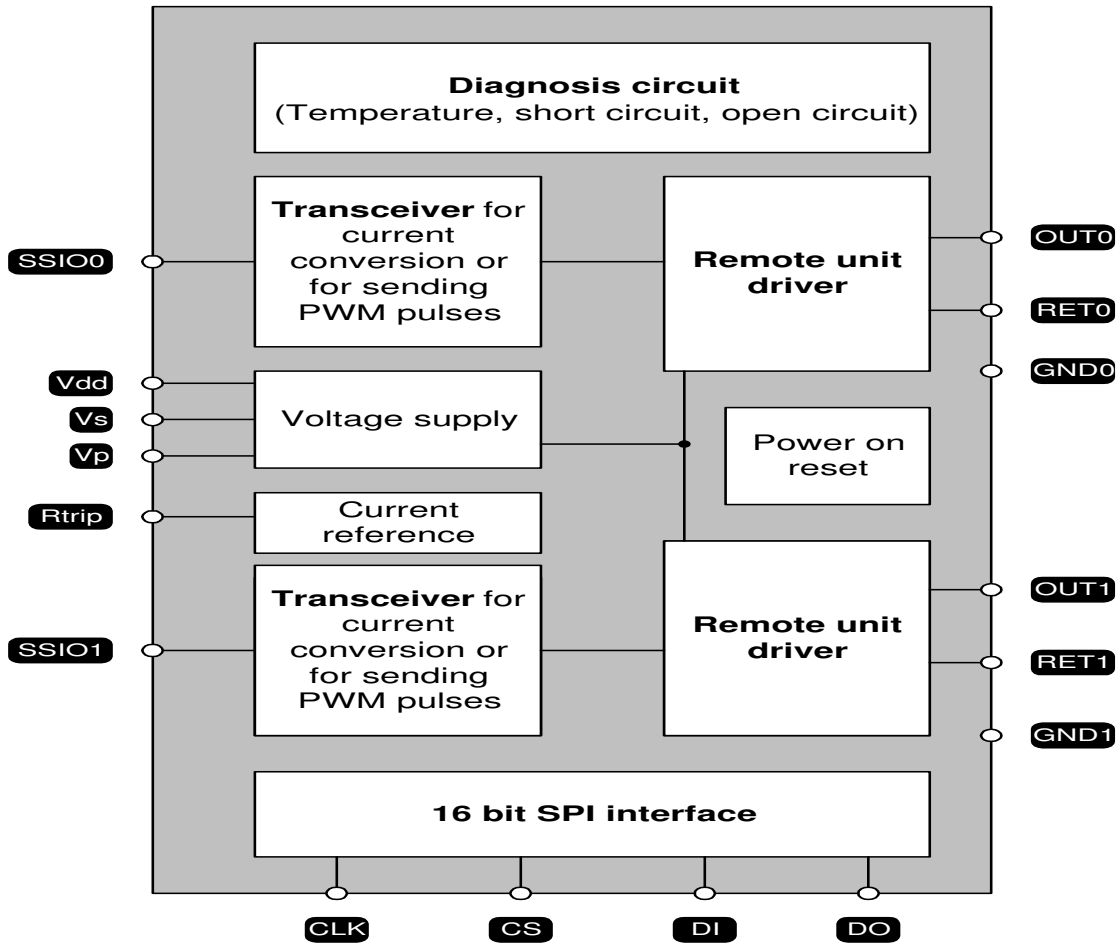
Diagnosis circuit
(Temperature, short circuit, open circuit)

SSIO0

Transceiver for current conversion or for sending PWM pulses

Remote unit driver

OUT0

RET0

GND0

Vdd

Vs

Vp

Voltage supply

Power on reset

Rtrip

Current reference

SSIO1

Transceiver for current conversion or for sending PWM pulses

Remote unit driver

OUT1

RET1

GND1

16 bit SPI interface

CLK

CS

DI

DO